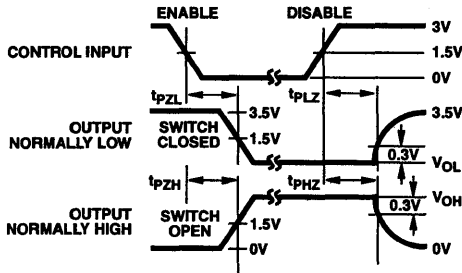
ENABLE
DISABLE
3V
CONTROL INPUT
1.5V
0V
$t_{PZL}$
$t_{PLZ}$
3.5V
3.5V
OUTPUT NORMALLY LOW
SWITCH CLOSED
1.5V
0.3V
$V_{OL}$
$t_{PZH}$
$t_{PHZ}$
$V_{OH}$
0.3V
OUTPUT NORMALLY HIGH
SWITCH OPEN
1.5V
0V
0V